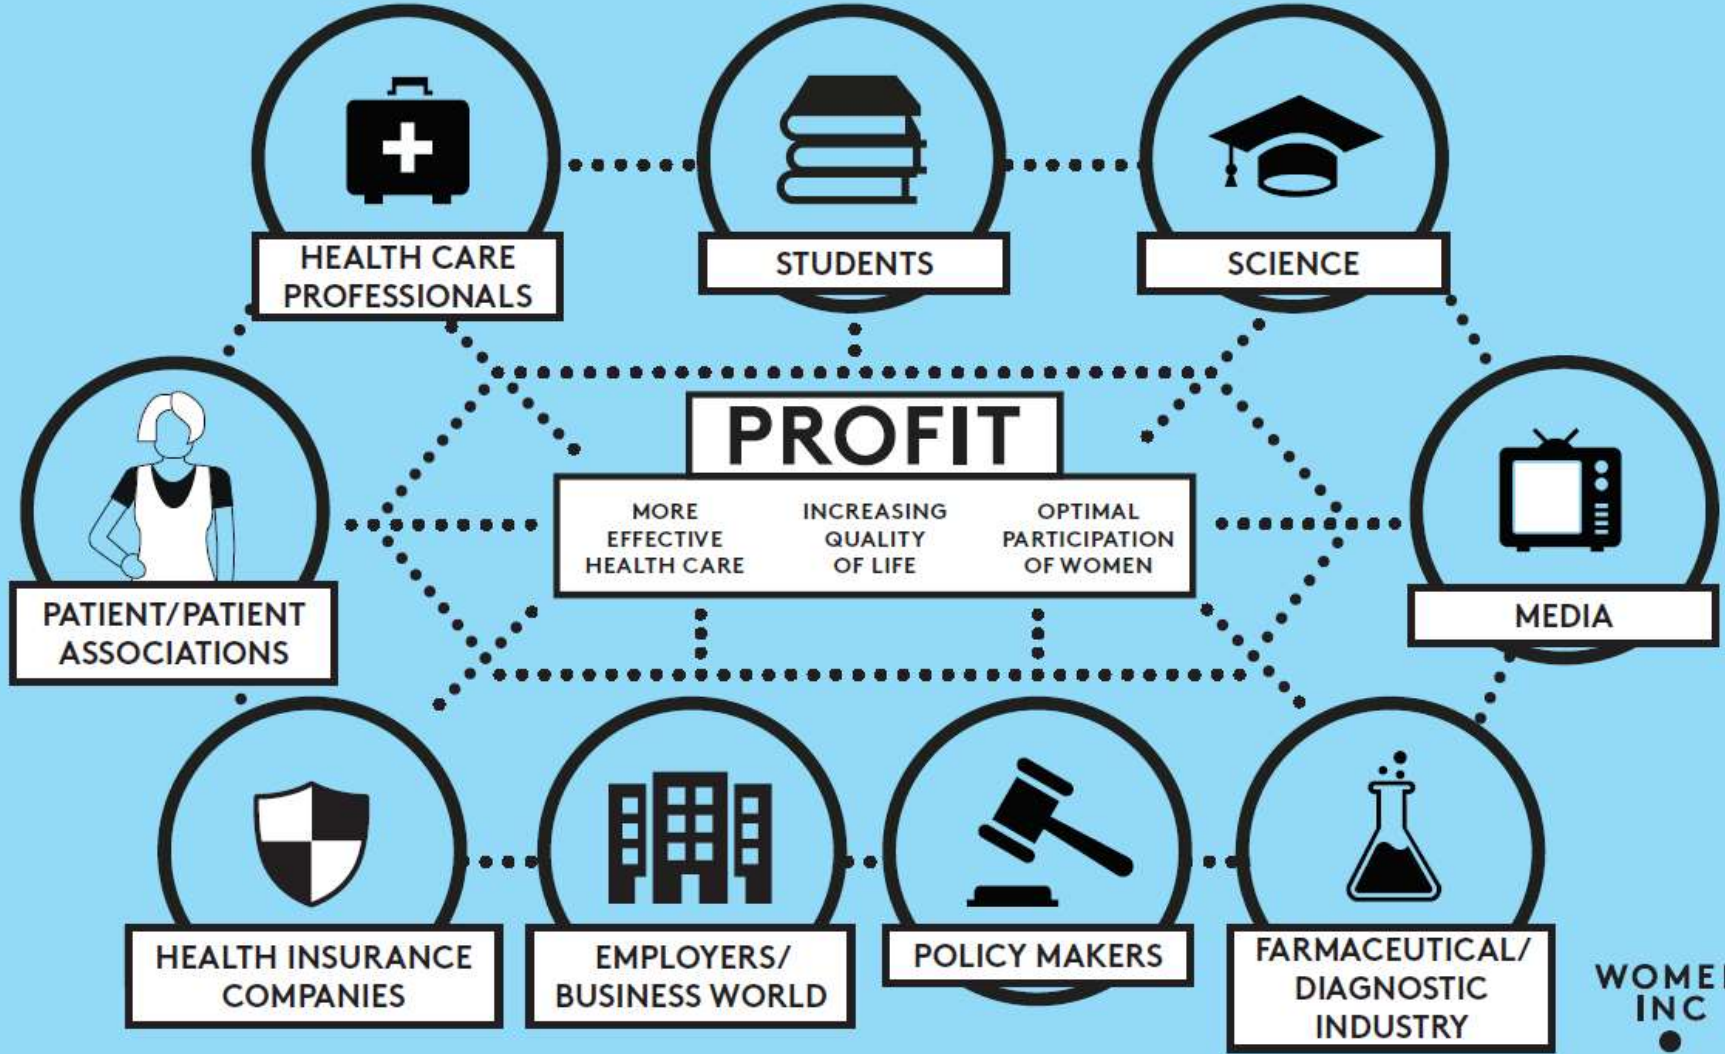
HEALTH CARE PROFESSIONALS

STUDENTS

SCIENCE

PATIENT/PATIENT ASSOCIATIONS

PROFIT

MORE EFFECTIVE HEALTH CARE

INCREASING QUALITY OF LIFE

OPTIMAL PARTICIPATION OF WOMEN

MEDIA

HEALTH INSURANCE COMPANIES

EMPLOYERS/ BUSINESS WORLD

POLICY MAKERS

FARMACEUTICAL/ DIAGNOSTIC INDUSTRY

WOME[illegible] INC